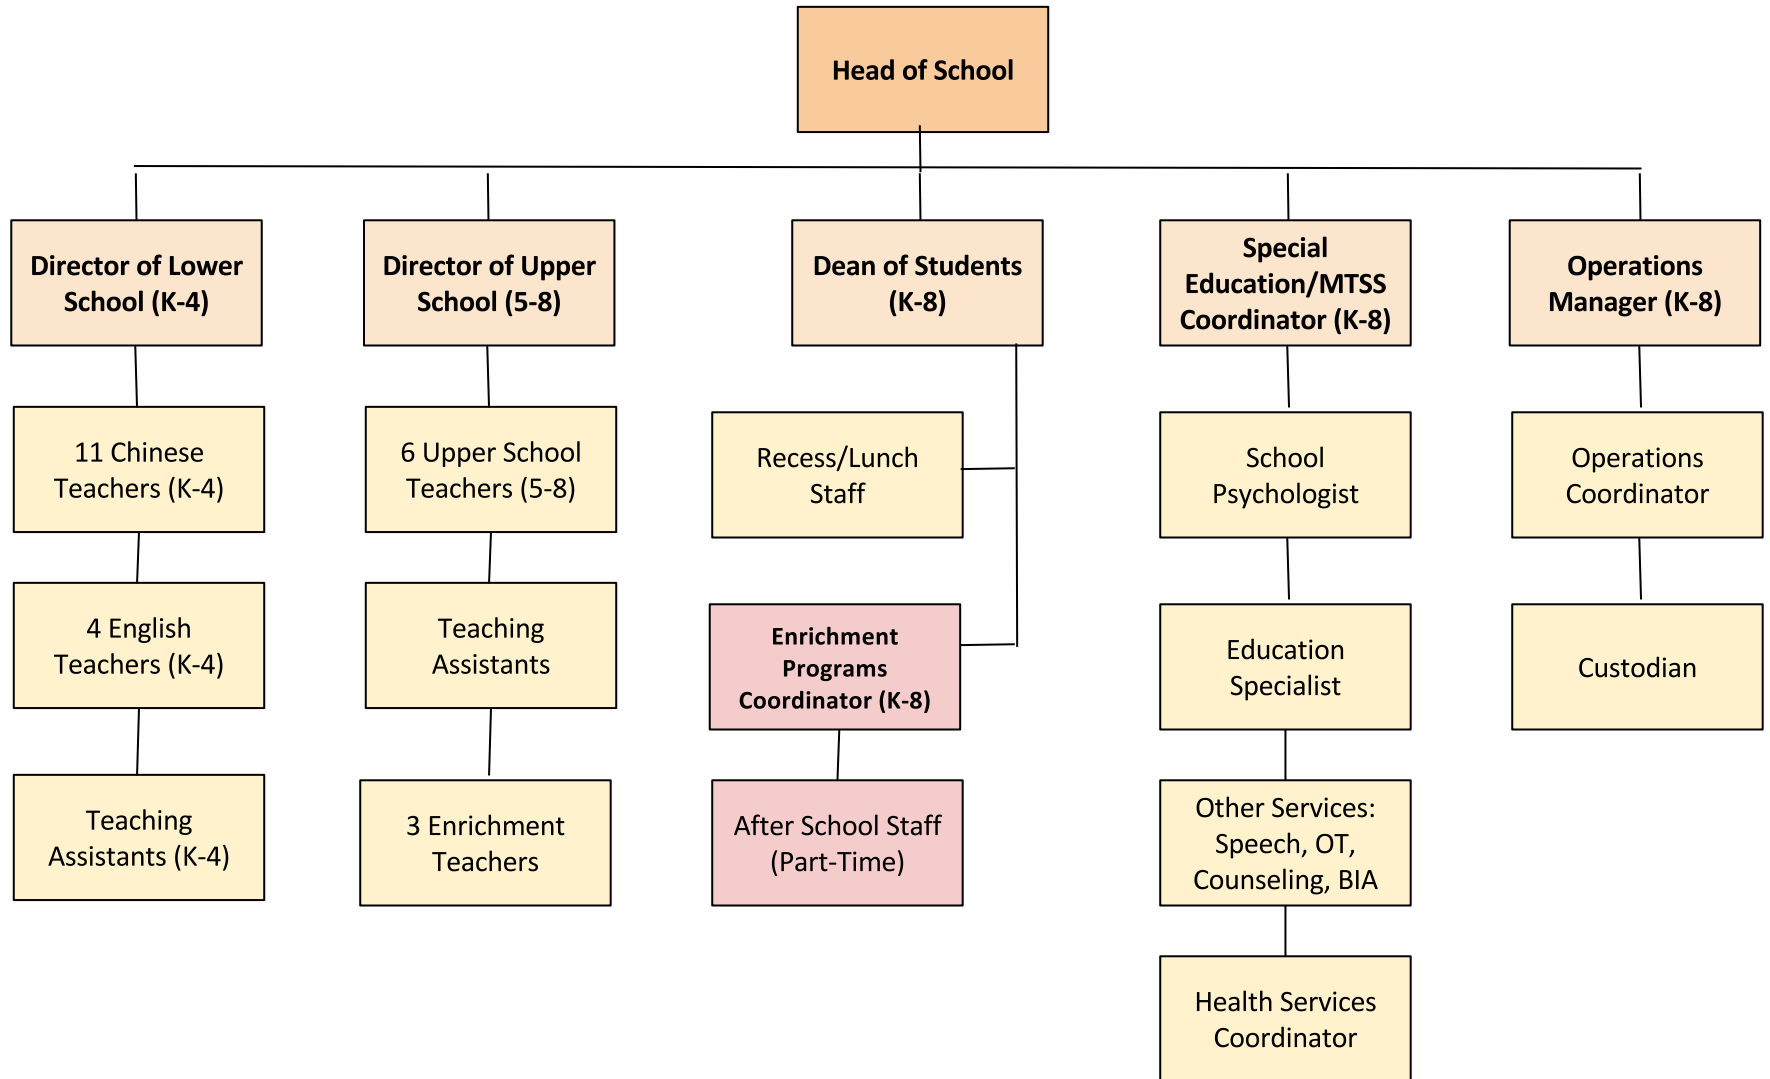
Head of School

Director of Lower School (K-4)

11 Chinese Teachers (K-4)

4 English Teachers (K-4)

Teaching Assistants (K-4)

Director of Upper School (5-8)

6 Upper School Teachers (5-8)

Teaching Assistants

3 Enrichment Teachers

Dean of Students (K-8)

Recess/Lunch Staff

Enrichment Programs Coordinator (K-8)

After School Staff (Part-Time)

Special Education/MTSS Coordinator (K-8)

School Psychologist

Education Specialist

Other Services: Speech, OT, Counseling, BIA

Health Services Coordinator

Operations Manager (K-8)

Operations Coordinator

Custodian